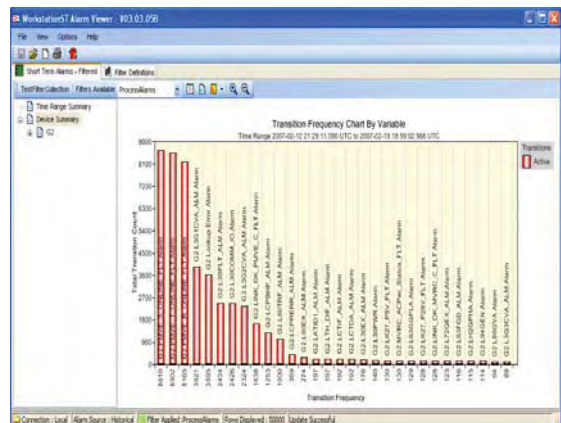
WorkstationST Alarm Viewer : #03.03.05B

File View Options Help

Short Term Alarms - Filtered | Filter Definitions

TestFilterCollection | Filters Available | ProcessAlarms

Time Range Summary
Device Summary
G2

Transition Frequency Chart By Variable
Time Range 2007-02-12 21:29:11.090 UTC to 2007-02-15 18:59:02.968 UTC

Transitions
Active

Total Transition Count

9600
8100
7200
6300
5400
4500
3600
2700
1800
900
0

G2.LSIGCVA_ALM Alarm
G2.Lookup Error Alarm
G2.L30FLT_ALM Alarm
G2.L30COMM_IO Alarm
G2.LSIGCVA_ALM Alarm
G2.LPMR_OK_PUVE_C_FLT Alarm
G2.LCPBRF_ALM Alarm
G2.LRSTRF_ALM Alarm
G2.LCPBRR_ALM Alarm
G2.L86EX_ALM Alarm
G2.LATBD1_ALM Alarm
G2.LTH_DIF_ALM Alarm
G2.LCTIF_ALM Alarm
G2.LCTOA_ALM Alarm
G2.L3CC_ALM Alarm
G2.L3SPWR Alarm
G2.L427_PSV_FLT Alarm
G2.MVBC_ACPwr_Status_FLT Alarm
G2.L63GSPLA Alarm
G2.L427_P28V_FLT Alarm
G2.LPMR_OK_PUVE_C_FLT Alarm
G2.L7GEX_ALM Alarm
G2.L63FGD_ALM Alarm
G2.L26GPHA Alarm
G2.L94GEN Alarm
G2.L86GVA Alarm
G2.LSIGCVA_ALM Alarm

8610 8502 8105 3967 3305 2434 2426 2324 1636 1253 1000 309 274 197 197 192 192 146 140 130 129 125 125 125 116 115 114 94 89

Transition Frequency

Connection : Local | Alarm Source : Historical | Filter Applied: ProcessAlarms | Rows Displayed : 50000 | Update Successful